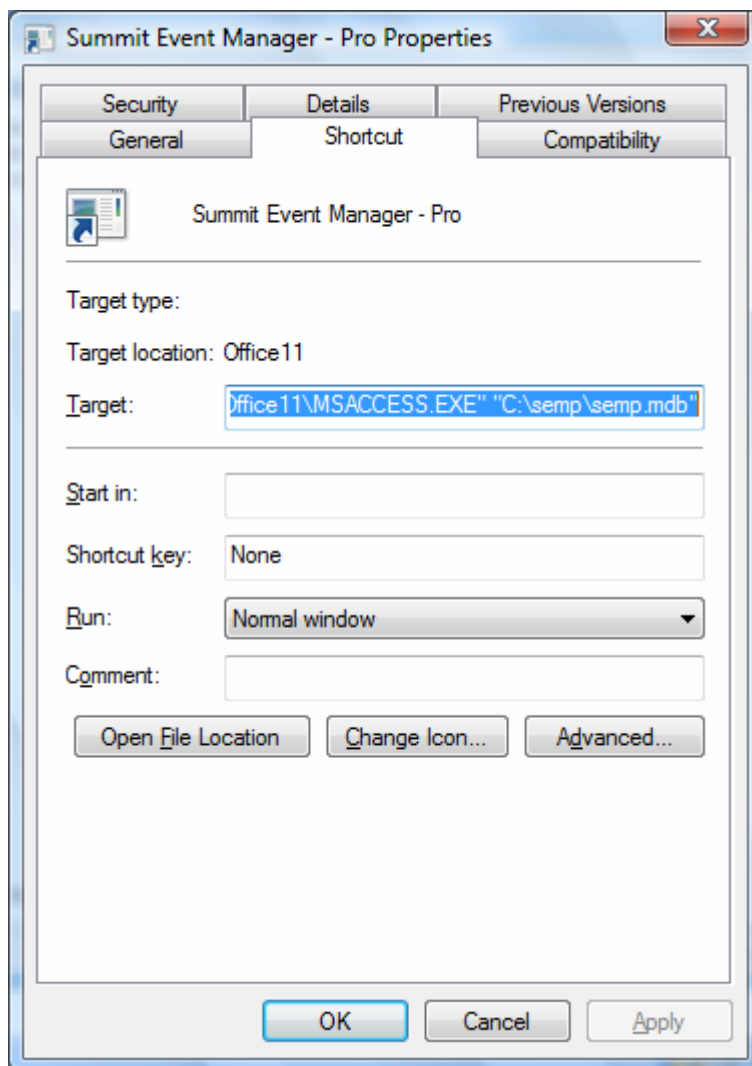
Summit Event Manager - Pro Properties

Security
Details
Previous Versions
General
Shortcut
Compatibility

Summit Event Manager - Pro

Target type:

Target location: Office11

Target: )ffice11\MSACCESS.EXE" "C:\semp\semp.mdb"

Start in:

Shortcut key: None

Run: Normal window

Comment:

Open File Location
Change Icon...
Advanced...

OK
Cancel
Apply